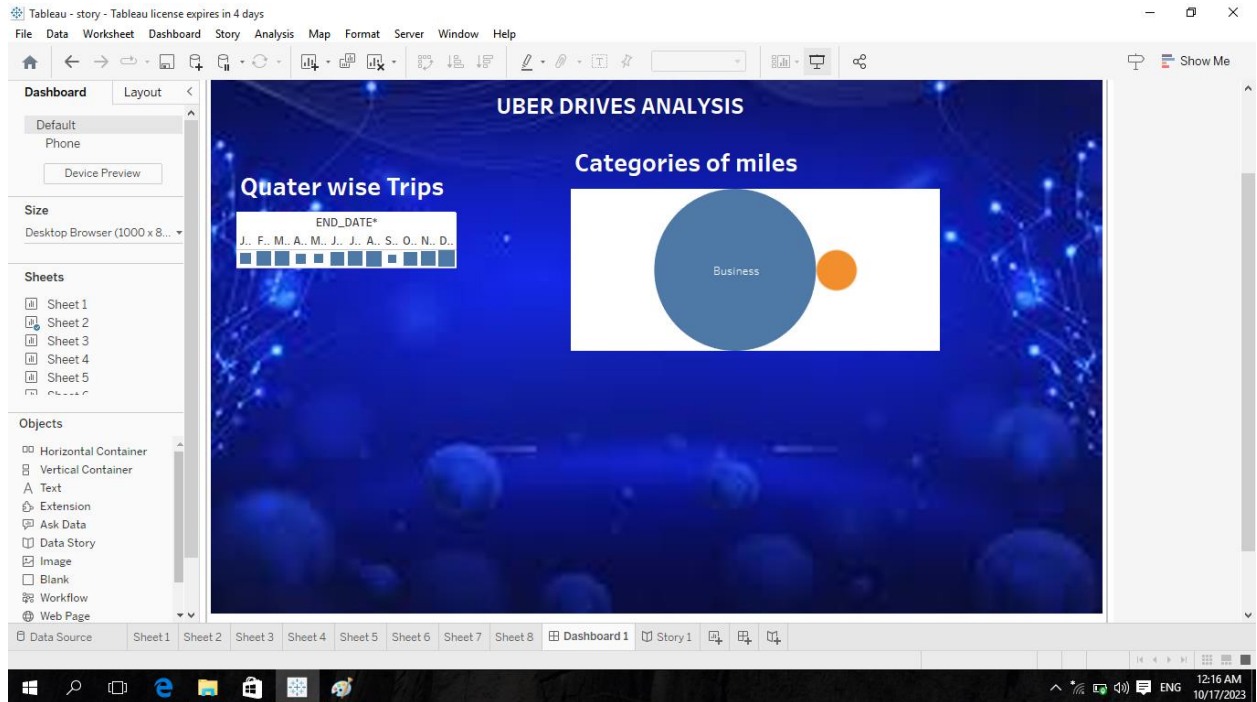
Tableau - story - Tableau license expires in 4 days

File Data Worksheet Dashboard Story Analysis Map Format Server Window Help

Show Me

Dashboard Layout

Default
Phone

Device Preview

Size

Desktop Browser (1000 x 8...

Sheets

Sheet 1
Sheet 2
Sheet 3
Sheet 4
Sheet 5

Objects

Horizontal Container
Vertical Container
Text
Extension
Ask Data
Data Story
Image
Blank
Workflow
Web Page

UBER DRIVES ANALYSIS

Quater wise Trips

END_DATE*

J.. F.. M.. A.. M.. J.. J.. A.. S.. O.. N.. D..

Categories of miles

Business

Data Source Sheet 1 Sheet 2 Sheet 3 Sheet 4 Sheet 5 Sheet 6 Sheet 7 Sheet 8 Dashboard 1 Story 1

ENG 12:16 AM 10/17/2023